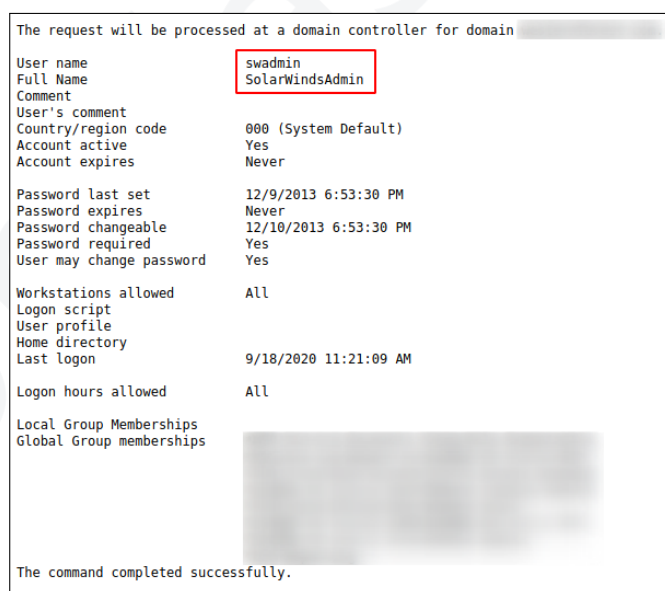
The request will be processed at a domain controller for domain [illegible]

| | |
|---|---|
| User name | swadmin |
| Full Name | SolarWindsAdmin |
| Comment | |
| User's comment | |
| Country/region code | 000 (System Default) |
| Account active | Yes |
| Account expires | Never |
| | |
| Password last set | 12/9/2013 6:53:30 PM |
| Password expires | Never |
| Password changeable | 12/10/2013 6:53:30 PM |
| Password required | Yes |
| User may change password | Yes |
| | |
| Workstations allowed | All |
| Logon script | |
| User profile | |
| Home directory | |
| Last logon | 9/18/2020 11:21:09 AM |
| | |
| Logon hours allowed | All |
| | |
| Local Group Memberships | |
| Global Group memberships | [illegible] |

The command completed successfully.